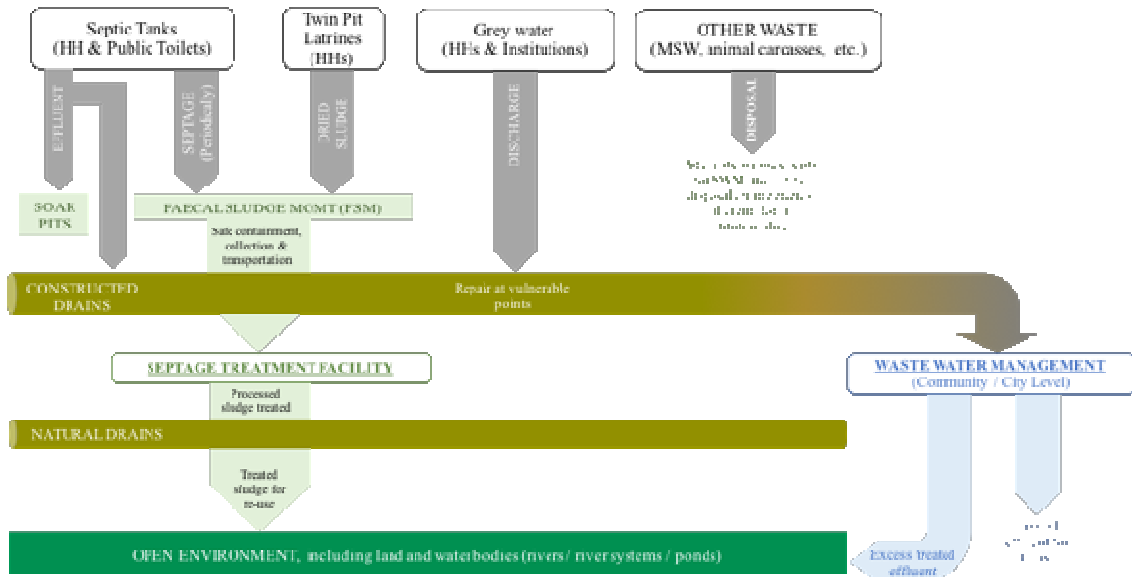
Septic Tanks (HH & Public Toilets)

Twin Pit Latrines (HHs)

Grey water (HHs & Institutions)

OTHER WASTE (MSW, animal carcasses, etc.)

EFFLUENT

SEPTAGE (Periodically)

DRIED SLUDGE

DISCHARGE

DISPOSAL

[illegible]

SOAK PITS

FAECAL SLUDGE MGMT (FSM)

Safe containment, collection & transportation

CONSTRUCTED DRAINS

Repair at vulnerable points

SEPTAGE TREATMENT FACILITY

WASTE WATER MANAGEMENT (Community / City Level)

Processed sludge treated

NATURAL DRAINS

Treated sludge for re-use

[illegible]

OPEN ENVIRONMENT, including land and waterbodies (rivers / river systems / ponds)

Excess treated effluent